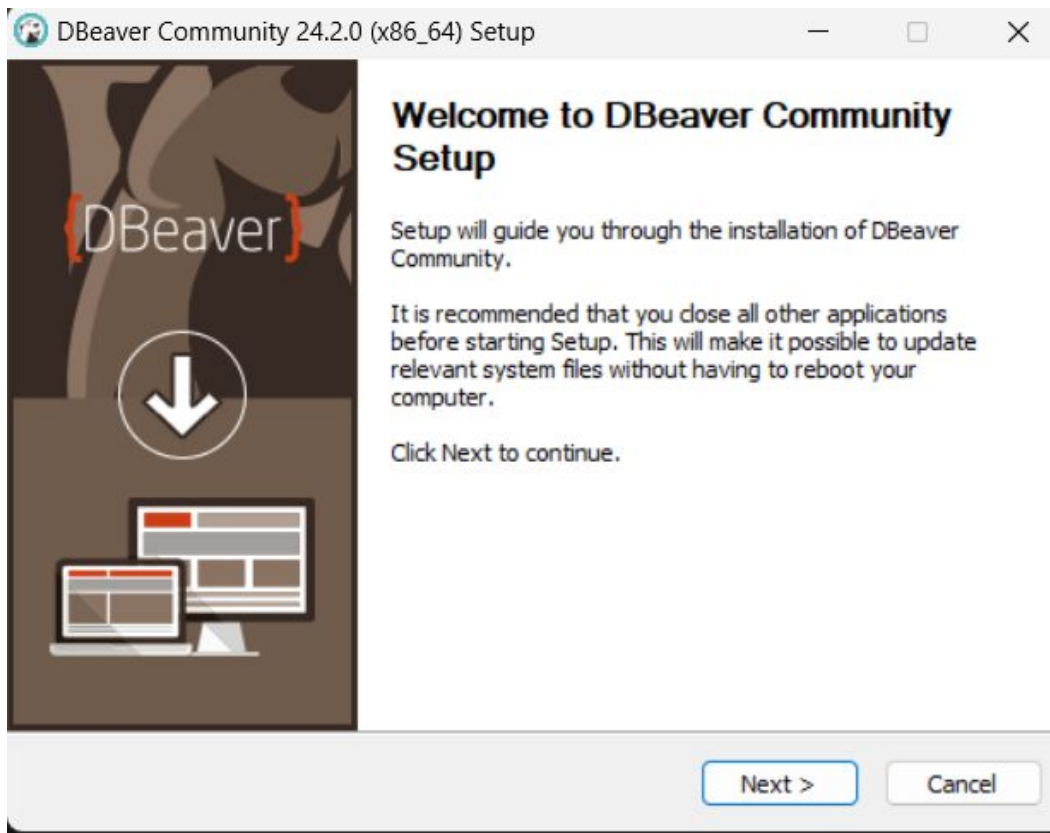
DBeaver Community 24.2.0 (x86_64) Setup

{DBeaver}

Welcome to DBeaver Community Setup

Setup will guide you through the installation of DBeaver Community.

It is recommended that you close all other applications before starting Setup. This will make it possible to update relevant system files without having to reboot your computer.

Click Next to continue.

Next >

Cancel